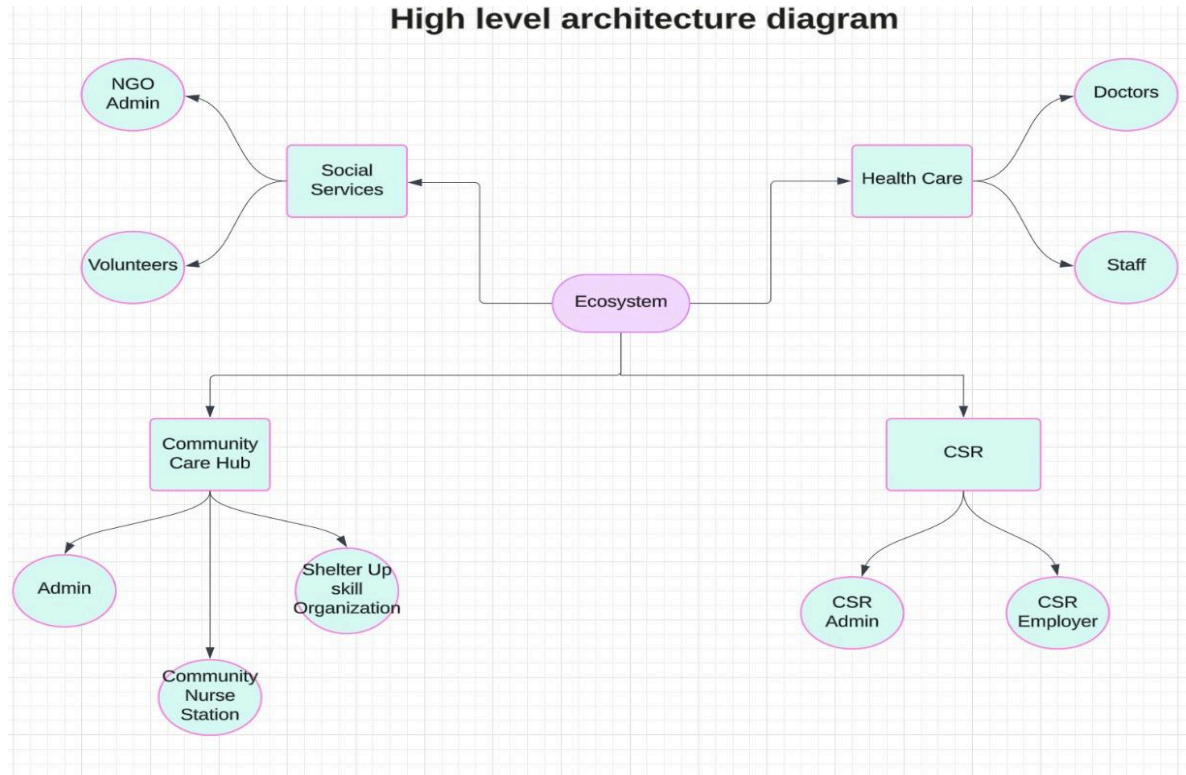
High level architecture diagram

NGO Admin

Social Services

Volunteers

Health Care

Doctors

Staff

Ecosystem

Community Care Hub

CSR

Admin

Shelter Up skill Organization

Community Nurse Station

CSR Admin

CSR Employer